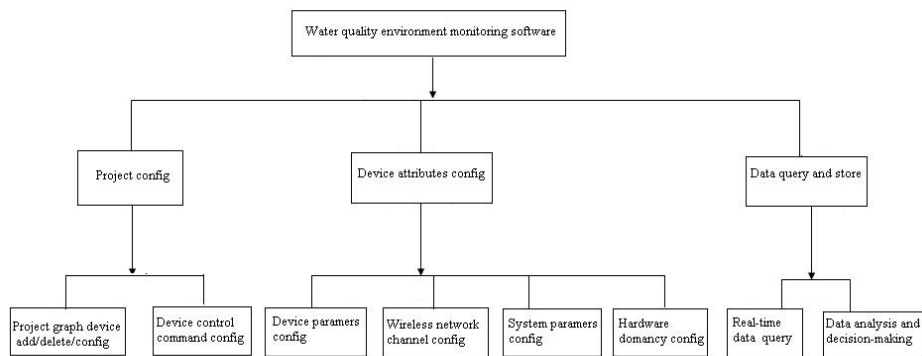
Water quality environment monitoring software

Project config

Device attributes config

Data query and store

Project graph device add/delete/config

Device control command config

Device paramers config

Wireless network channel config

System paramers config

Hardware domancy config

Real-time data query

Data analysis and decision-making